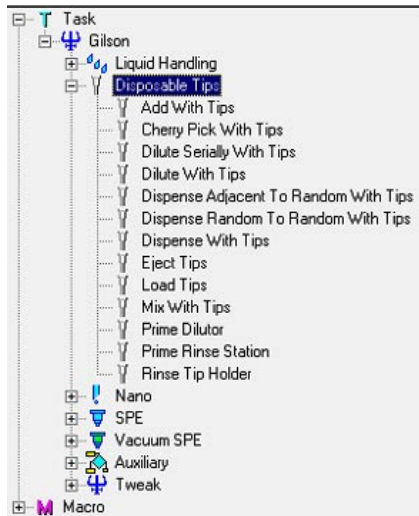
Task
Gilson
Liquid Handling
Disposable Tips
Add With Tips
Cherry Pick With Tips
Dilute Serially With Tips
Dilute With Tips
Dispense Adjacent To Random With Tips
Dispense Random To Random With Tips
Dispense With Tips
Eject Tips
Load Tips
Mix With Tips
Prime Dilutor
Prime Rinse Station
Rinse Tip Holder
Nano
SPE
Vacuum SPE
Auxiliary
Tweak
Macro